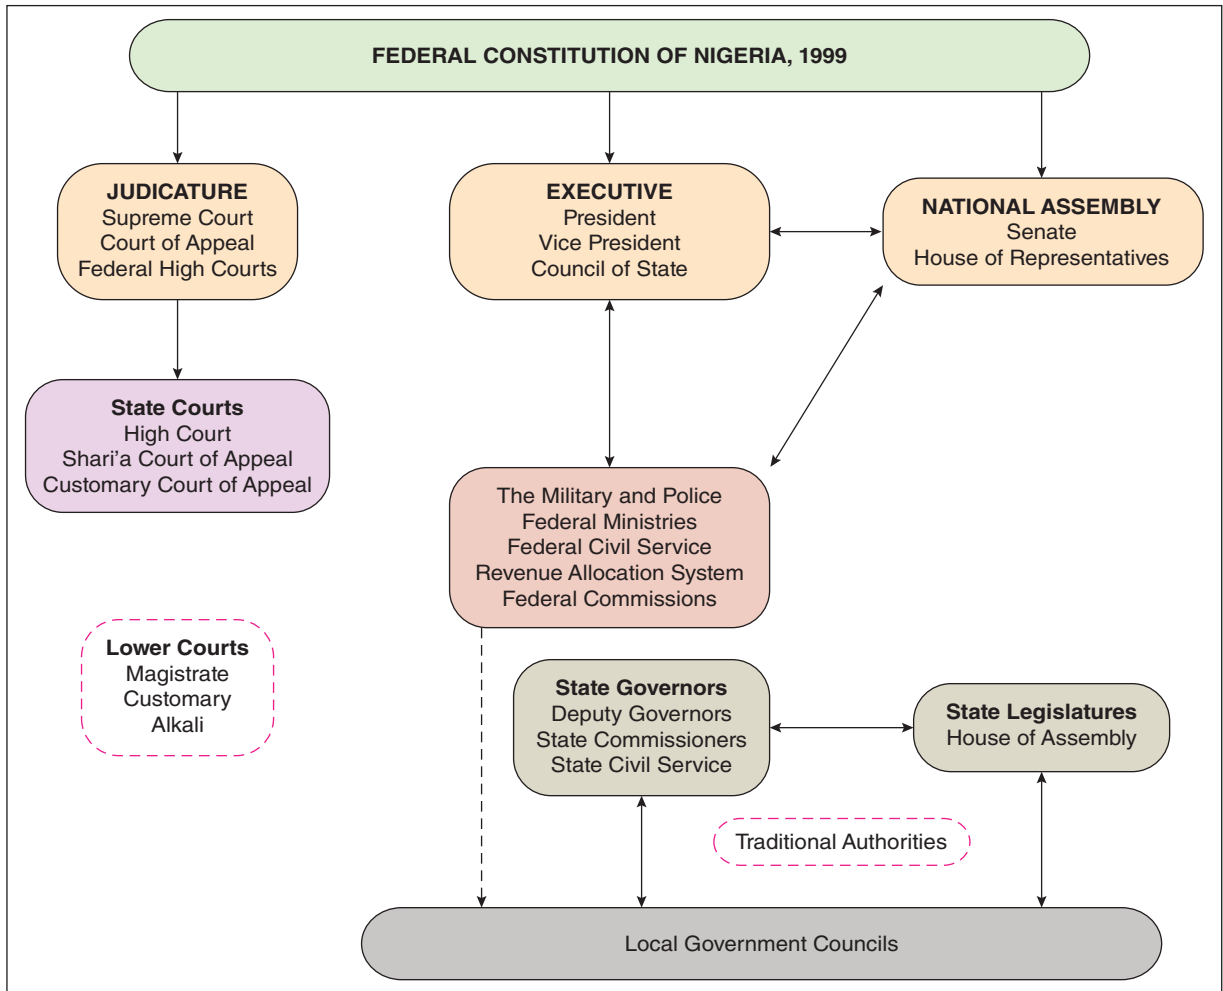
FEDERAL CONSTITUTION OF NIGERIA, 1999

JUDICATURE
Supreme Court
Court of Appeal
Federal High Courts

EXECUTIVE
President
Vice President
Council of State

NATIONAL ASSEMBLY
Senate
House of Representatives

State Courts
High Court
Shari'a Court of Appeal
Customary Court of Appeal

The Military and Police
Federal Ministries
Federal Civil Service
Revenue Allocation System
Federal Commissions

Lower Courts
Magistrate
Customary
Alkali

State Governors
Deputy Governors
State Commissioners
State Civil Service

State Legislatures
House of Assembly

Traditional Authorities

Local Government Councils